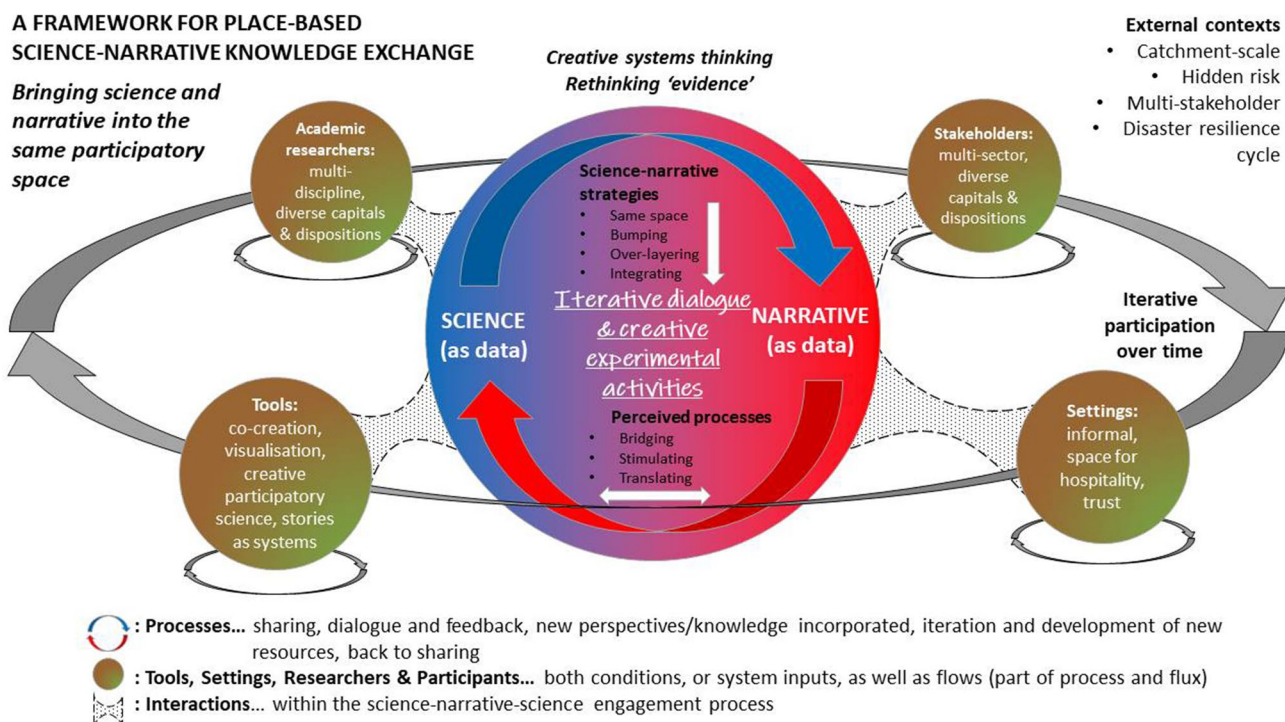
A FRAMEWORK FOR PLACE-BASED SCIENCE-NARRATIVE KNOWLEDGE EXCHANGE

Bringing science and narrative into the same participatory space

Creative systems thinking
Rethinking 'evidence'

External contexts
• Catchment-scale
• Hidden risk
• Multi-stakeholder
• Disaster resilience cycle

Academic researchers: multi-discipline, diverse capitals & dispositions

Stakeholders: multi-sector, diverse capitals & dispositions

Science-narrative strategies
• Same space
• Bumping
• Over-layering
• Integrating

SCIENCE (as data)

Iterative dialogue & creative experimental activities

NARRATIVE (as data)

Iterative participation over time

Perceived processes
• Bridging
• Stimulating
• Translating

Tools: co-creation, visualisation, creative participatory science, stories as systems

Settings: informal, space for hospitality, trust

: Processes... sharing, dialogue and feedback, new perspectives/knowledge incorporated, iteration and development of new resources, back to sharing
: Tools, Settings, Researchers & Participants... both conditions, or system inputs, as well as flows (part of process and flux)
: Interactions... within the science-narrative-science engagement process